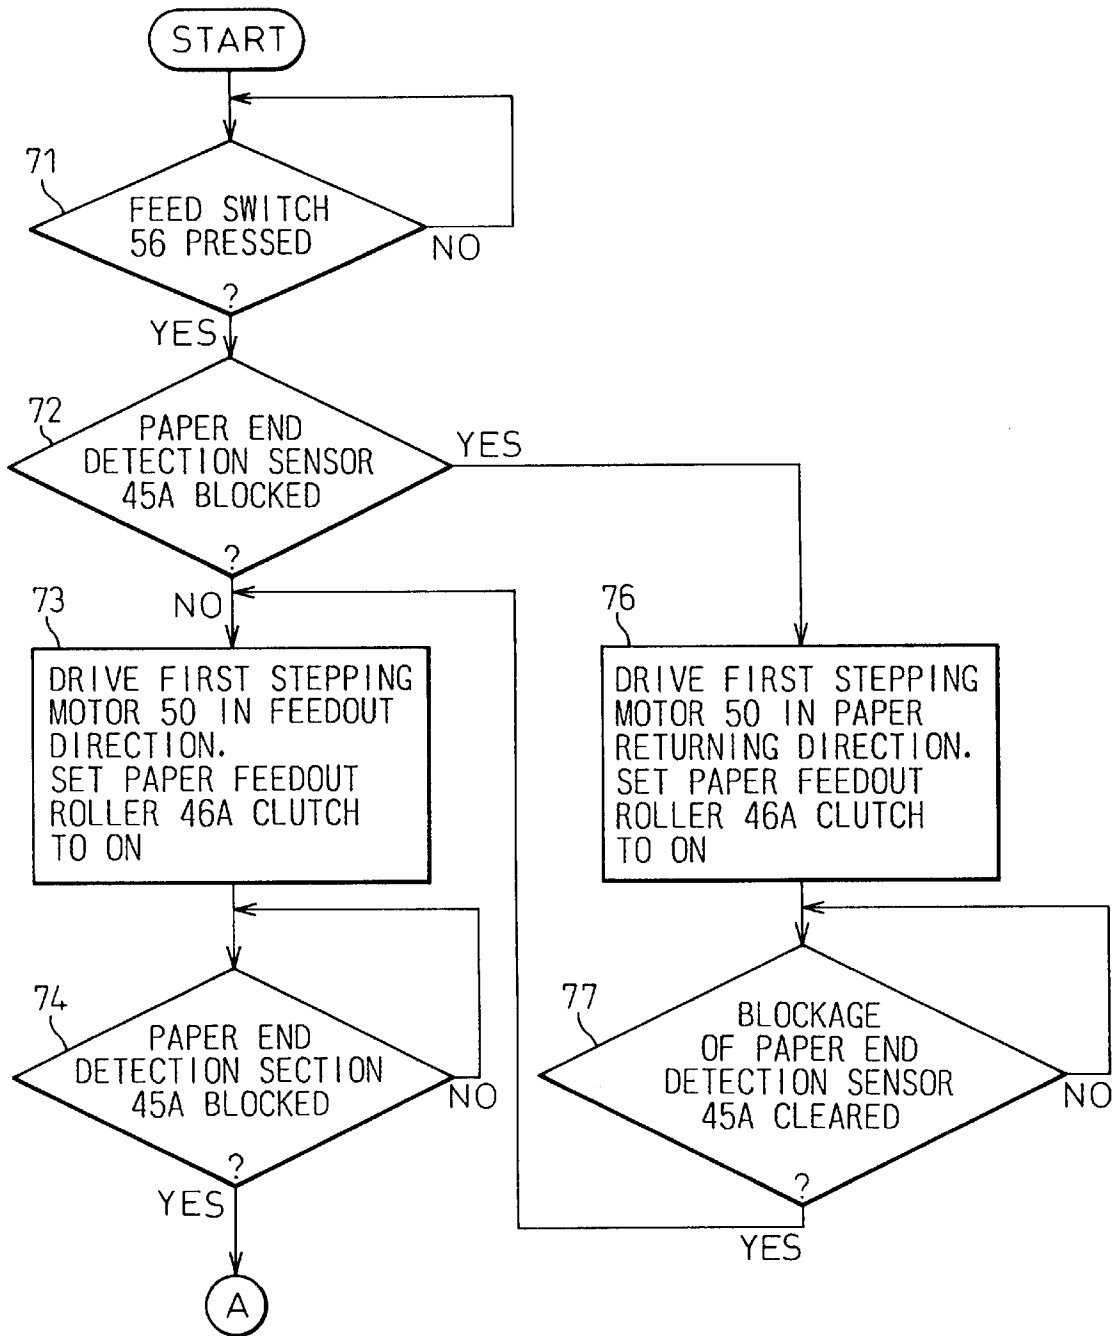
START

71

FEED SWITCH 56 PRESSED ?

NO

YES

72

PAPER END DETECTION SENSOR 45A BLOCKED ?

YES

NO

73

DRIVE FIRST STEPPING MOTOR 50 IN FEEDOUT DIRECTION. SET PAPER FEEDOUT ROLLER 46A CLUTCH TO ON

74

PAPER END DETECTION SECTION 45A BLOCKED ?

NO

YES

A

76

DRIVE FIRST STEPPING MOTOR 50 IN PAPER RETURNING DIRECTION. SET PAPER FEEDOUT ROLLER 46A CLUTCH TO ON

77

BLOCKAGE OF PAPER END DETECTION SENSOR 45A CLEARED ?

NO

YES